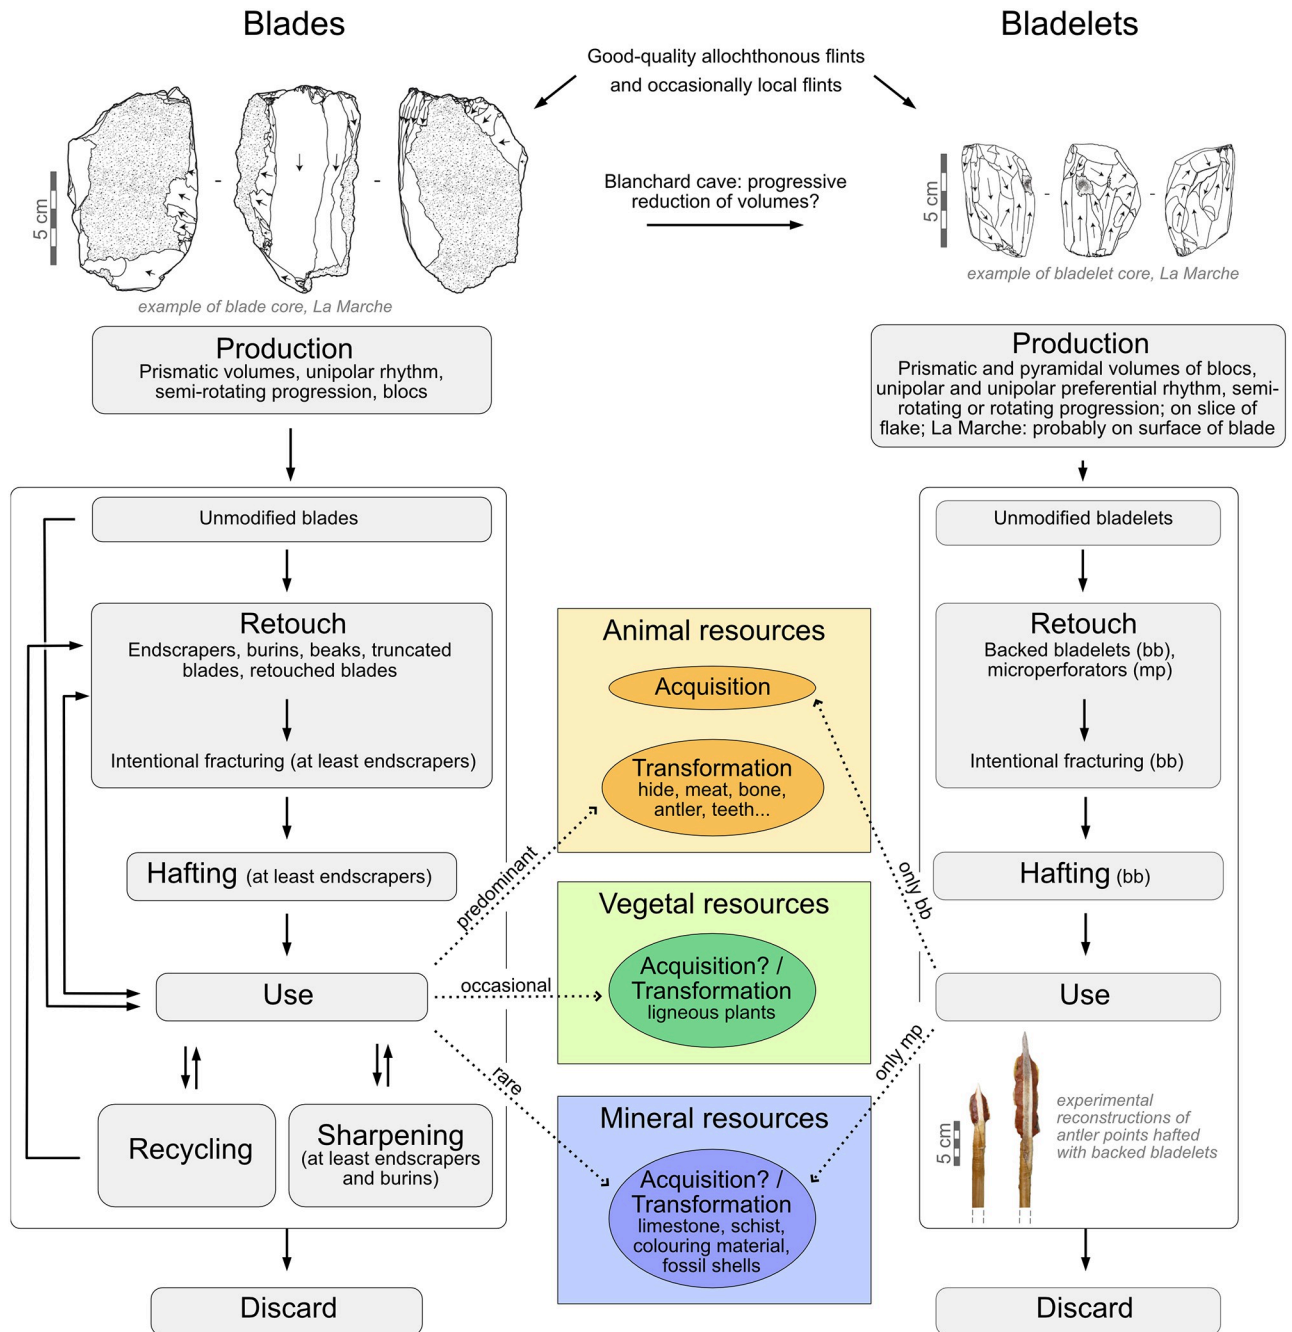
Blades

Bladelets

Good-quality allochthonous flints and occasionally local flints

5 cm

example of blade core, La Marche

Blanchard cave: progressive reduction of volumes?

5 cm

example of bladelet core, La Marche

Production
Prismatic volumes, unipolar rhythm, semi-rotating progression, blocs

Production
Prismatic and pyramidal volumes of blocs, unipolar and unipolar preferential rhythm, semi-rotating or rotating progression; on slice of flake; La Marche: probably on surface of blade

Unmodified blades

Retouch
Endscrapers, burins, beaks, truncated blades, retouched blades

Intentional fracturing (at least endscrapers)

Hafting (at least endscrapers)

Use

Recycling

Sharpening (at least endscrapers and burins)

Discard

Animal resources

Acquisition

Transformation
hide, meat, bone, antler, teeth...

Vegetal resources

Acquisition? / Transformation
ligneous plants

Mineral resources

Acquisition? / Transformation
limestone, schist, colouring material, fossil shells

predominant

occasional

rare

only bb

only mp

Unmodified bladelets

Retouch
Backed bladelets (bb), microperforators (mp)

Intentional fracturing (bb)

Hafting (bb)

Use

5 cm

experimental reconstructions of antler points hafted with backed bladelets

Discard